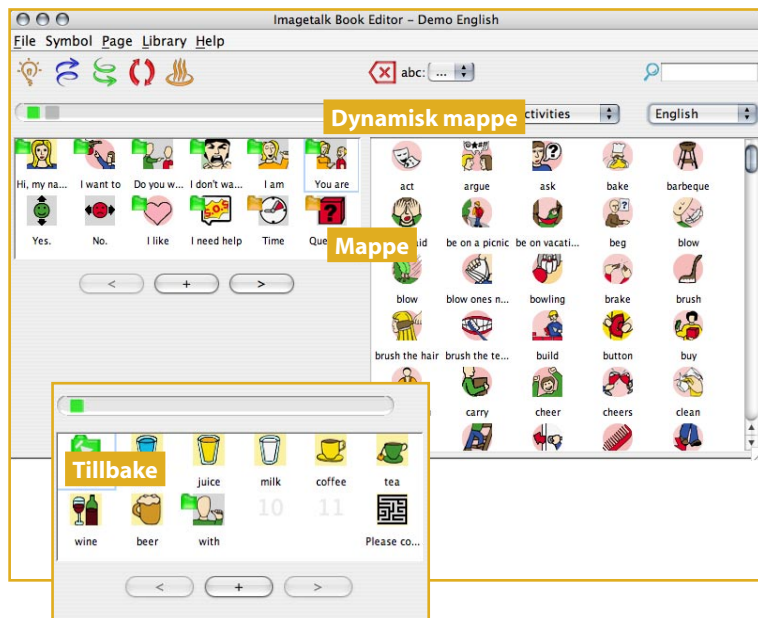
Imagetalk Book Editor – Demo English

File Symbol Page Library Help

abc: ...

Dynamisk mappe

ctivities

English

Hi, my na... I want to Do you w... I don't wa... I am You are

Yes. No. I like I need help Time Que

Mappe

< + >

act argue ask bake barbeque

aid be on a picnic be on vacati... beg blow

blow blow ones n... bowling brake brush

brush the hair brush the te... build button buy

carry cheer cheers clean

Tillbake

juice milk coffee tea

10 11

wine beer with Please co...

< + >